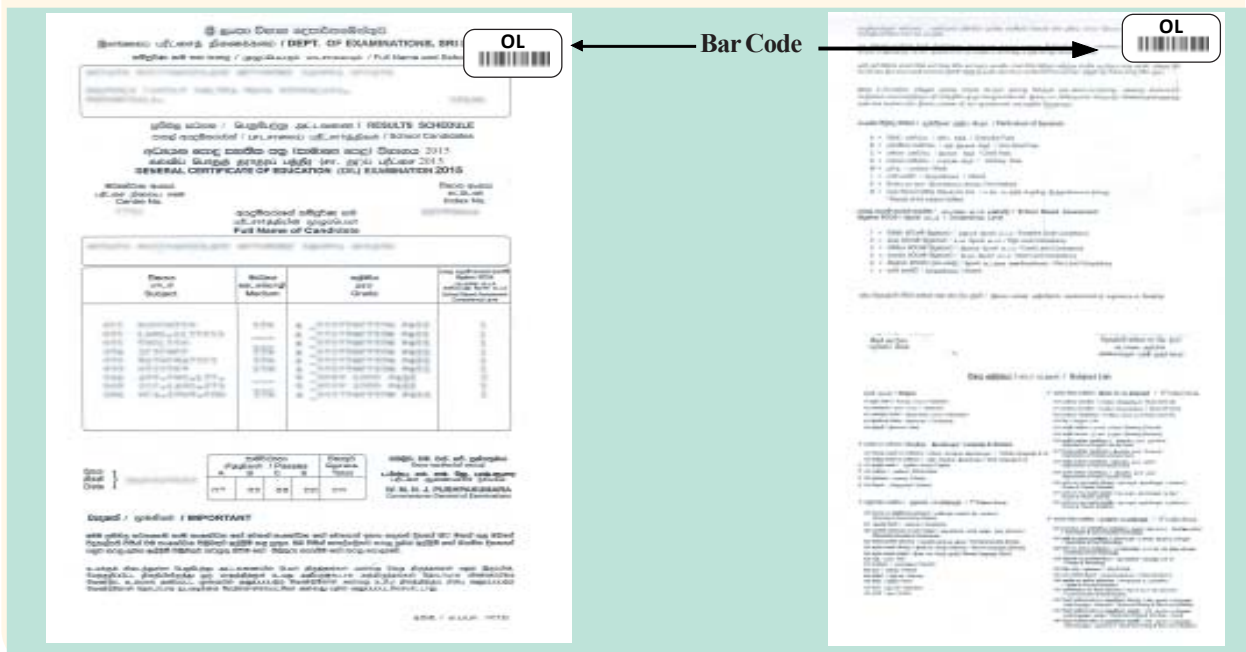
ශ්‍රී ලංකා විභාග දෙපාර්තමේන්තුව
இலங்கைப் பரீட்சைத் திணைக்களம் / DEPT. OF EXAMINATIONS, SRI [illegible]

OL

Bar Code

OL

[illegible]

ප්‍රතිඵල පත්‍රය / பெறுபேற்று அட்டவணை / RESULTS SCHEDULE

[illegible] GENERAL CERTIFICATE OF EDUCATION (O.L.) EXAMINATION 2015

Centre No.

Index No.

Full Name of Candidate

| Subject | Medium | Grade | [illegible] |
|---|---|---|---|
| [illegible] | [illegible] | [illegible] | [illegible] |

Date

W. M. N. J. PUSHPAKUMARA
Commissioner General of Examinations

වැදගත් / முக்கியம் / IMPORTANT

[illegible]

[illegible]

විෂය ලැයිස්තුව / Subject List

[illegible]